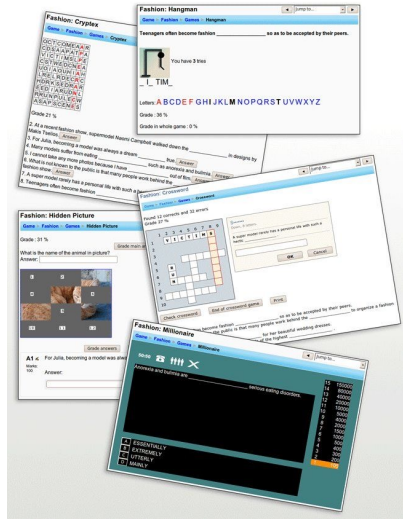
Fashion: Cryptex

Game > Fashion > Games > Cryptex

Grade 21 %

1. At a recent fashion show, supermodel Naomi Campbell walked down the
2. For Julia, becoming a model was always a dream
3. Many models suffer from eating
4. I cannot take any more photos because I have
5. What is not known to the public is that many people work behind the
6. A super model nearly has a personal life with such a
7. Teenagers often become fashion

Fashion: Hangman

Game > Fashion > Games > Hangman

Teenagers often become fashion ________________ so as to be accepted by their peers.

You have 3 tries

_ T_ TIM_

Letters A B C D E F G H I J K L M N O P Q R S T U V W X Y Z

Grade : 36 %

Grade in whole game : 0 %

Jump to...

Fashion: Crossword

Game > Fashion > Games > Crossword

Found 12 correct and 32 errors
Grade 37 %

A super model rarely has a personal life with such a hectic

OK Cancel

Check crossword | End of crossword game | Print

Fashion: Hidden Picture

Grade : 31 %

What is the name of the animal in picture?
Answer:

Grade answers

A1 For Julia, becoming a model was alwa

Fashion: Millionaire

Game > Fashion > Games > Millionaire

Anorexia and bulimia are ________________ serious eating disorders.

A ESSENTIALLY
B EXTREMELY
C UTTERLY
D MAINLY

15 150000
14 80000
13 40000
12 20000
11 10000